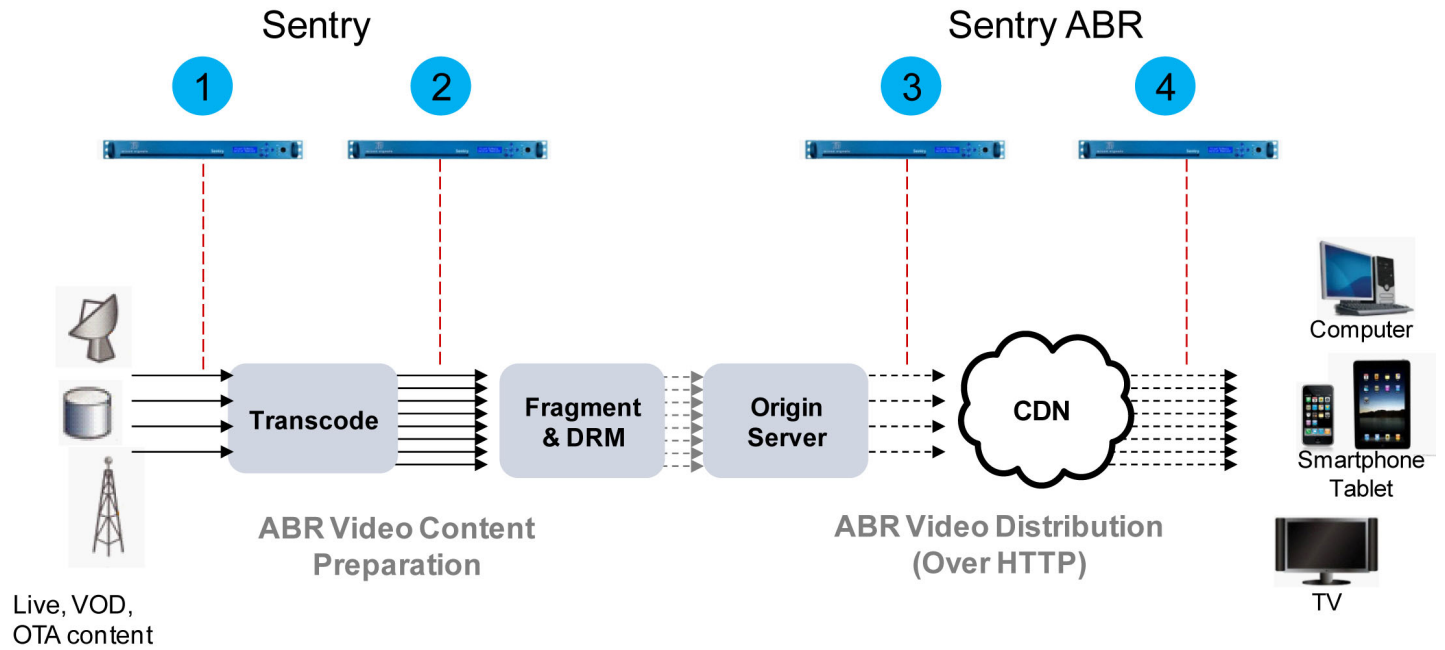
Sentry

Sentry ABR

1

2

3

4

Transcode

Fragment & DRM

Origin Server

CDN

Computer

Smartphone Tablet

TV

ABR Video Content Preparation

ABR Video Distribution (Over HTTP)

Live, VOD, OTA content